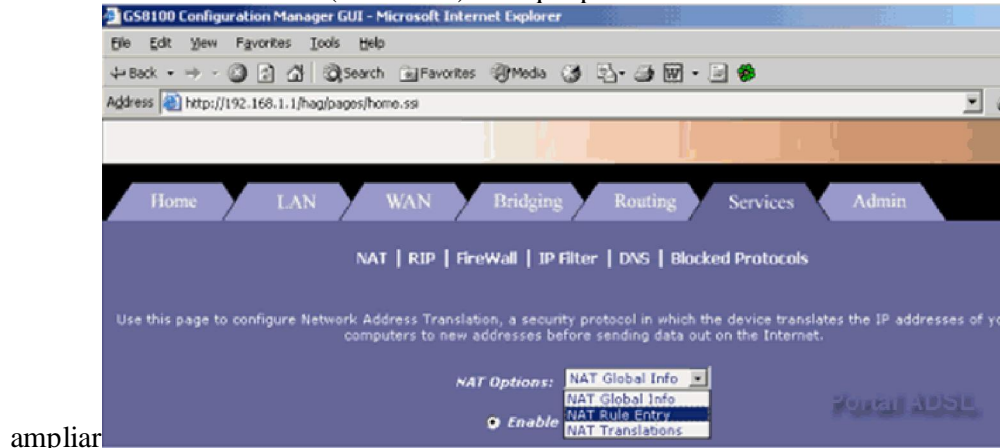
GS8100 Configuration Manager GUI - Microsoft Internet Explorer

File Edit View Favorites Tools Help

Back Search Favorites Media

Address http://192.168.1.1/hag/pages/home.ssi

Home LAN WAN Bridging Routing Services Admin

NAT | RIP | FireWall | IP Filter | DNS | Blocked Protocols

Use this page to configure Network Address Translation, a security protocol in which the device translates the IP addresses of yo computers to new addresses before sending data out on the Internet.

NAT Options: NAT Global Info

NAT Global Info
NAT Rule Entry
NAT Translations

Enable

Portal ADSL

ampliar